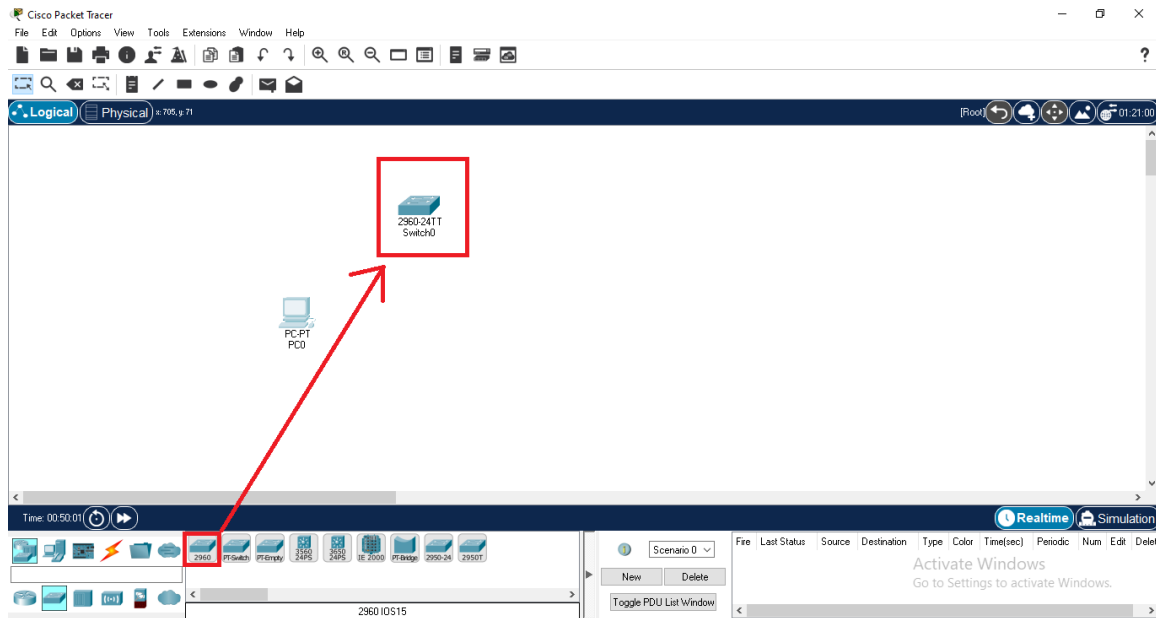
Cisco Packet Tracer

File Edit Options View Tools Extensions Window Help

?

Logical Physical x: 705, y: 71

[Root]

01:21:00

2960-24TT
Switch0

PC-PT
PC0

Time: 00:50:01

Realtime Simulation

2960 PT-Switch PT-Empty 3560 24PS 3650 24PS IE 2000 PT-Bridge 2950-24 2950T

2960 IOS15

Scenario 0

New Delete

Toggle PDU List Window

| Fire | Last Status | Source | Destination | Type | Color | Time(sec) | Periodic | Num | Edit | Delete |
|---|---|---|---|---|---|---|---|---|---|---|

Activate Windows
Go to Settings to activate Windows.